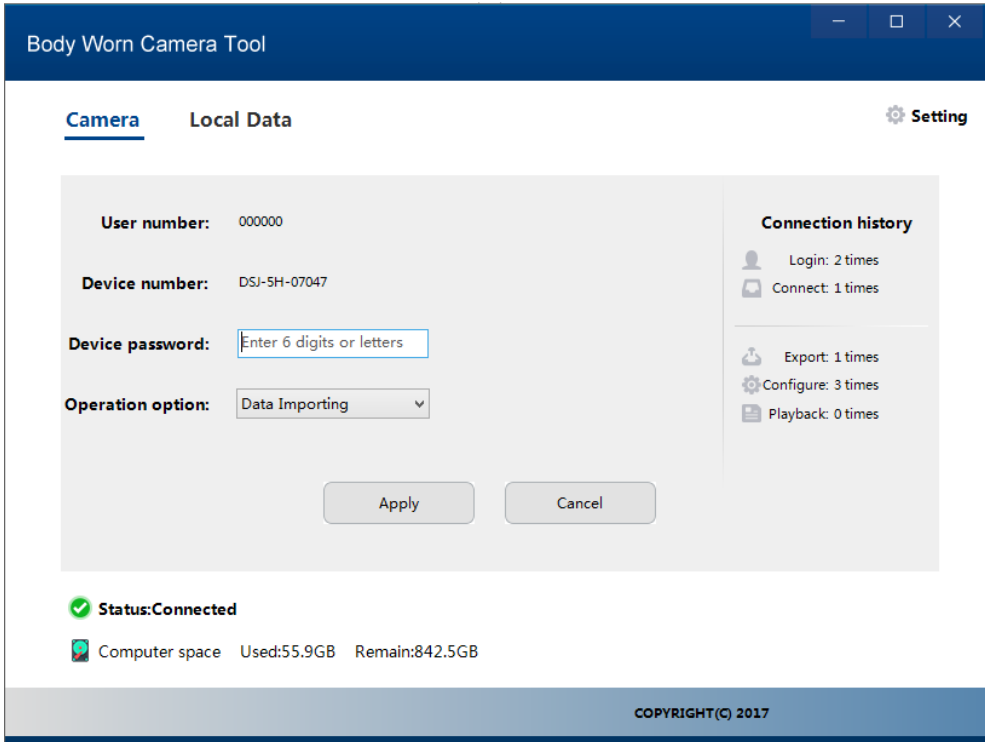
Body Worn Camera Tool

Camera Local Data

Setting

User number: 000000

Device number: DSJ-5H-07047

Device password: Enter 6 digits or letters

Operation option: Data Importing

Apply Cancel

Connection history

Login: 2 times

Connect: 1 times

Export: 1 times

Configure: 3 times

Playback: 0 times

Status:Connected

Computer space Used:55.9GB Remain:842.5GB

COPYRIGHT(C) 2017